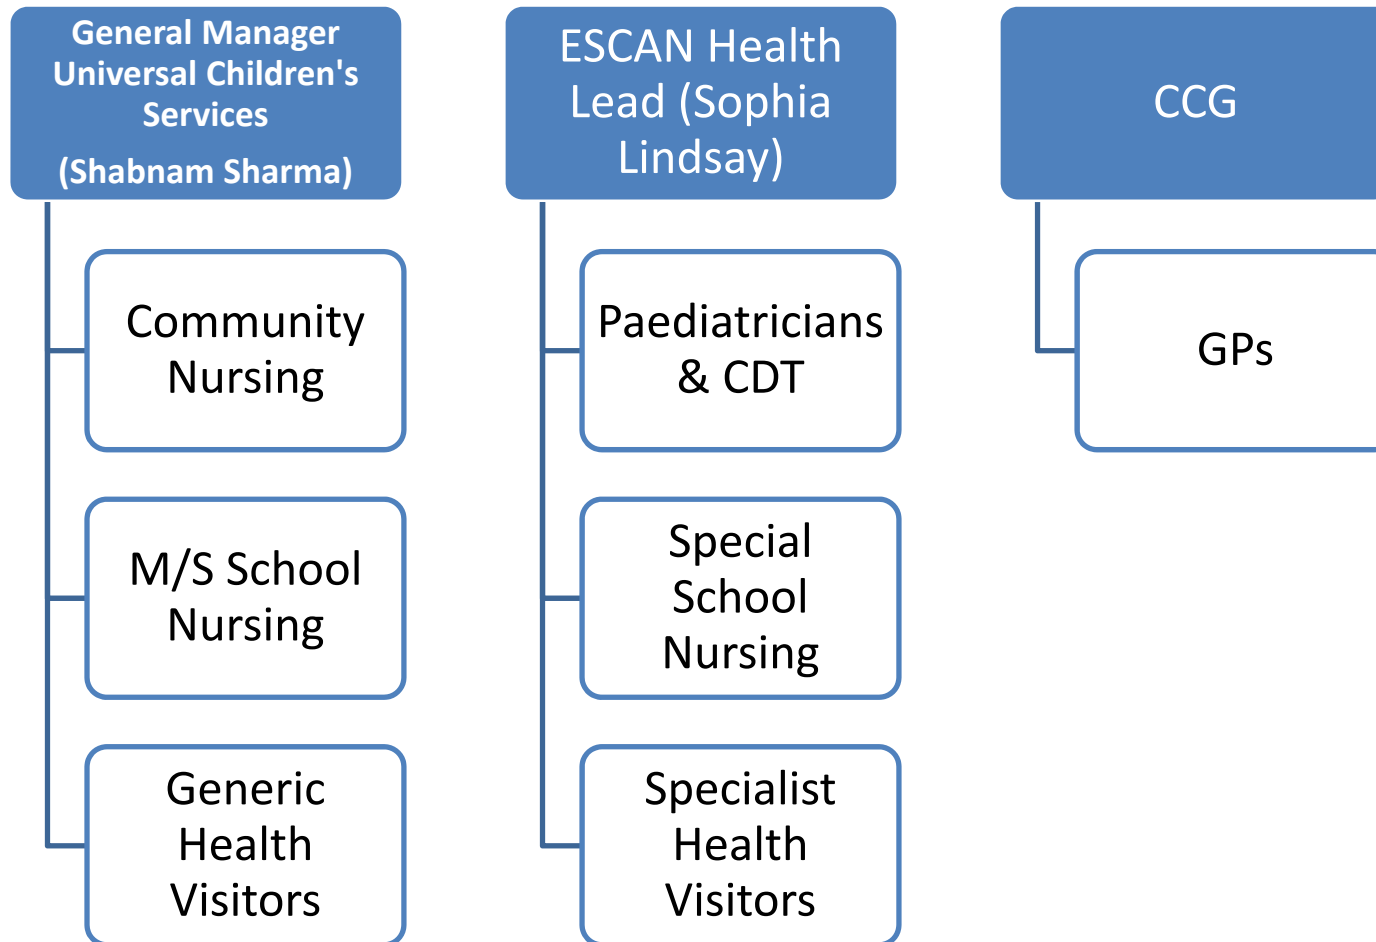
General Manager Universal Children's Services
(Shabnam Sharma)

Community Nursing

M/S School Nursing

Generic Health Visitors

ESCAN Health Lead (Sophia Lindsay)

Paediatricians & CDT

Special School Nursing

Specialist Health Visitors

CCG

GPs